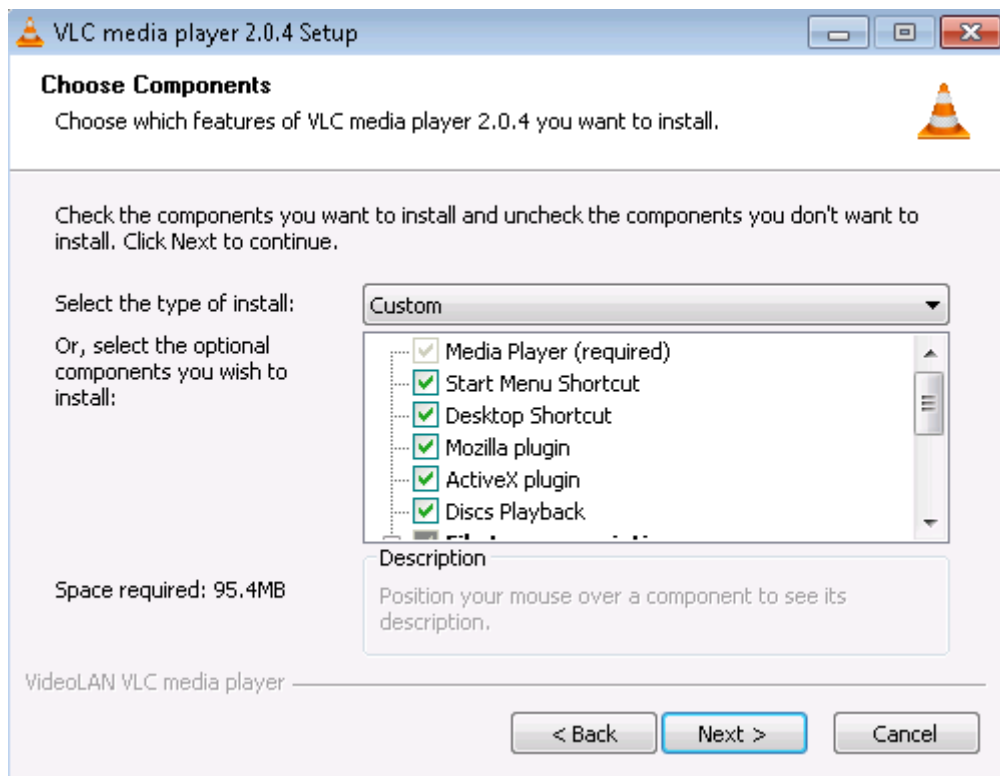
VLC media player 2.0.4 Setup

Choose Components

Choose which features of VLC media player 2.0.4 you want to install.

Check the components you want to install and uncheck the components you don't want to install. Click Next to continue.

Select the type of install:

Custom

Or, select the optional components you wish to install:

Media Player (required)
Start Menu Shortcut
Desktop Shortcut
Mozilla plugin
ActiveX plugin
Discs Playback
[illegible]

Description

Position your mouse over a component to see its description.

Space required: 95.4MB

VideoLAN VLC media player

< Back

Next >

Cancel